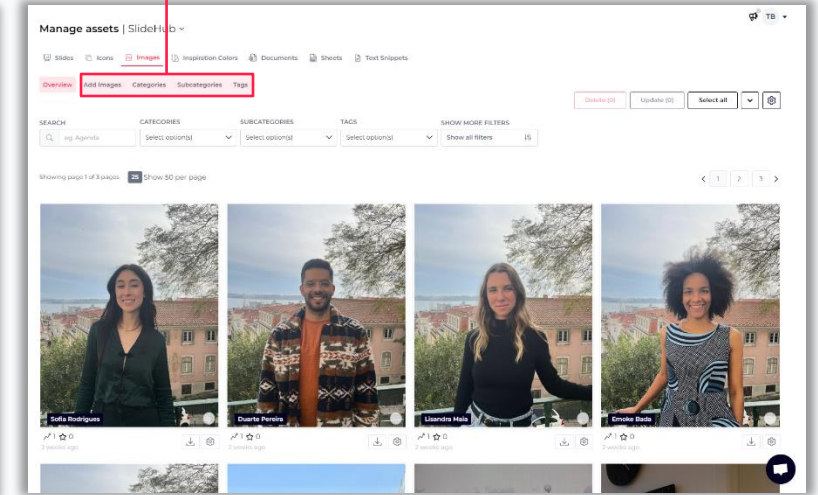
Manage assets | SlideHub

TB

Slides Icons Images Inspiration Colors Documents Sheets Text Snippets

Overview Add Images Categories Subcategories Tags

Delete (0) Update (0) Select all

SEARCH
eg. Agenda

CATEGORIES
Select option(s)

SUBCATEGORIES
Select option(s)

TAGS
Select option(s)

SHOW MORE FILTERS
Show all filters

Showing page 1 of 3 pages 25 Show 50 per page

1 2 3

Sofia Rodrigues
1 0
2 weeks ago

Duarte Pereira
1 0
2 weeks ago

Lisandra Maia
1 0
2 weeks ago

Emoke Bada
1 0
2 weeks ago